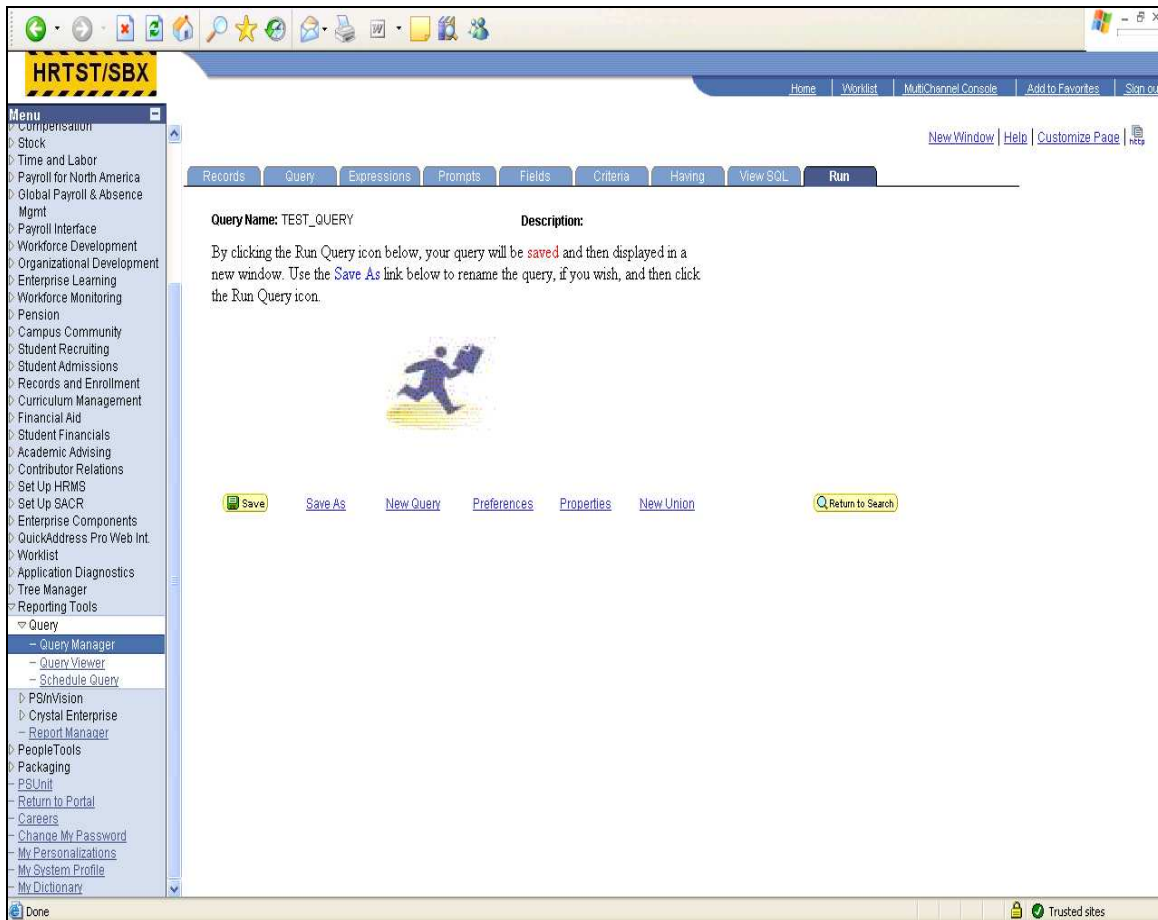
HRTST/SBX

Home | Worklist | MultiChannel Console | Add to Favorites | Sign ou

Menu
Compensation
Stock
Time and Labor
Payroll for North America
Global Payroll & Absence Mgmt
Payroll Interface
Workforce Development
Organizational Development
Enterprise Learning
Workforce Monitoring
Pension
Campus Community
Student Recruiting
Student Admissions
Records and Enrollment
Curriculum Management
Financial Aid
Student Financials
Academic Advising
Contributor Relations
Set Up HRMS
Set Up SACR
Enterprise Components
QuickAddress Pro Web Int.
Worklist
Application Diagnostics
Tree Manager
Reporting Tools
Query
– Query Manager
– Query Viewer
– Schedule Query
PS/nVision
Crystal Enterprise
– Report Manager
PeopleTools
Packaging
PSUnit
Return to Portal
Careers
Change My Password
My Personalizations
My System Profile
My Dictionary

New Window | Help | Customize Page | http

Records | Query | Expressions | Prompts | Fields | Criteria | Having | View SQL | Run

Query Name: TEST_QUERY Description:

By clicking the Run Query icon below, your query will be saved and then displayed in a new window. Use the Save As link below to rename the query, if you wish, and then click the Run Query icon.

Save Save As New Query Preferences Properties New Union Return to Search

Done Trusted sites